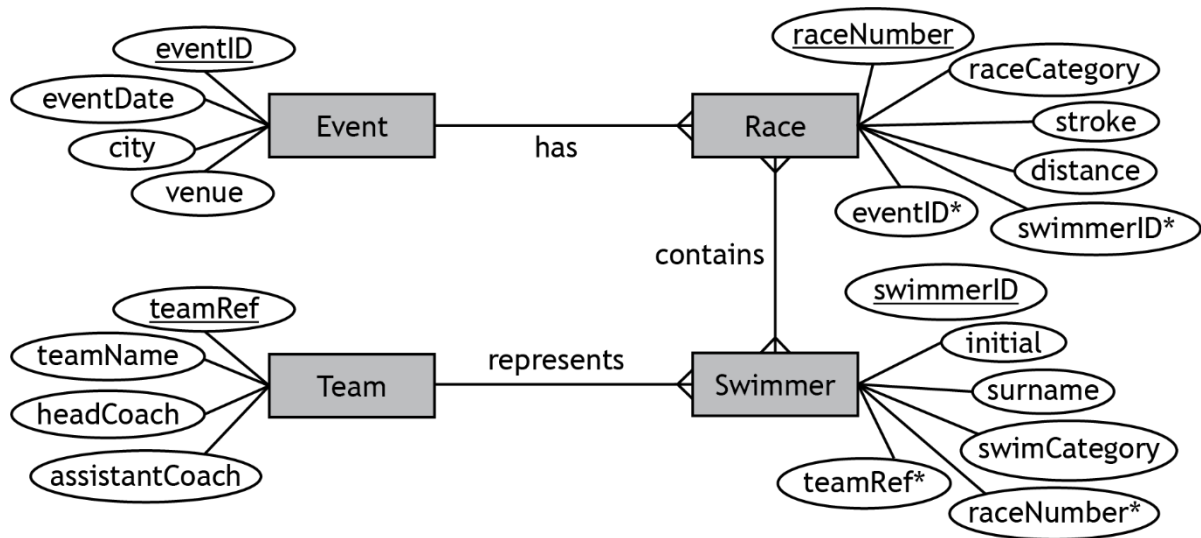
eventID
eventDate
city
venue
Event
has
Race
raceNumber
raceCategory
stroke
distance
eventID*
swimmerID*
contains
swimmerID
teamRef
teamName
headCoach
assistantCoach
Team
represents
Swimmer
initial
surname
swimCategory
teamRef*
raceNumber*